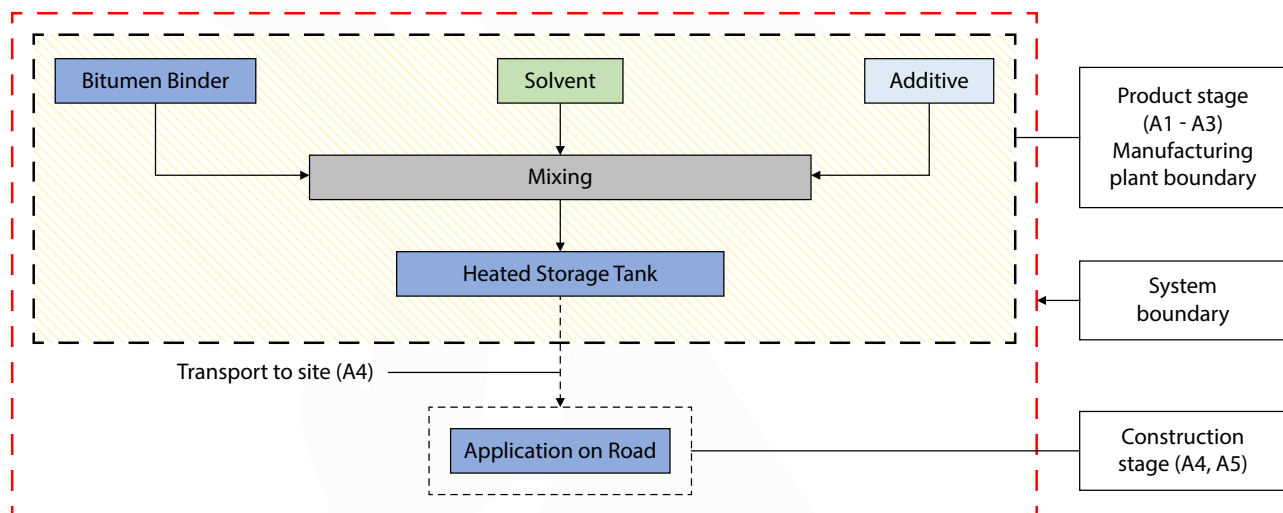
Bitumen Binder

Solvent

Additive

Mixing

Heated Storage Tank

Transport to site (A4)

Application on Road

Product stage (A1 - A3) Manufacturing plant boundary

System boundary

Construction stage (A4, A5)